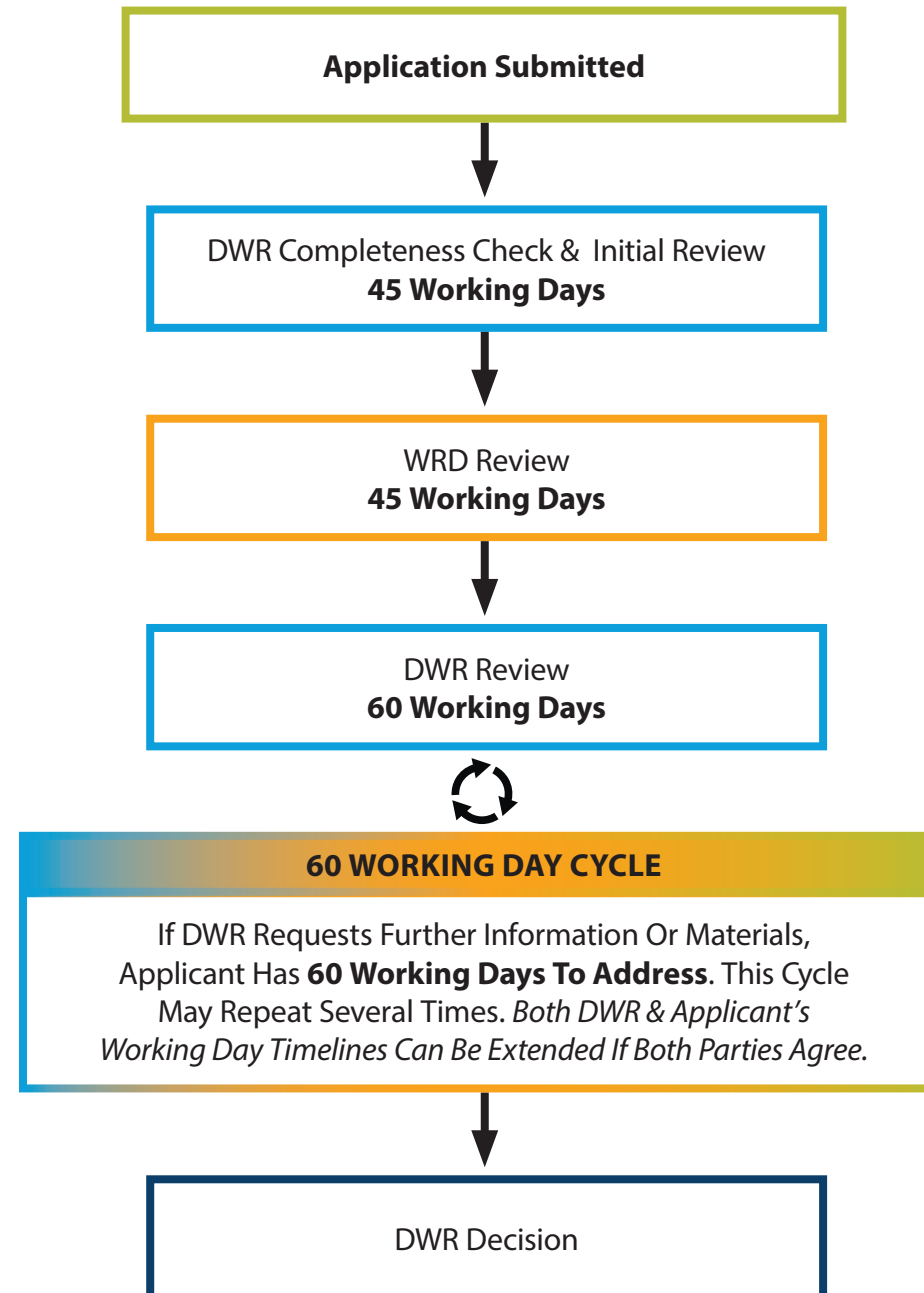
Application Submitted

DWR Completeness Check & Initial Review
45 Working Days

WRD Review
45 Working Days

DWR Review
60 Working Days

60 WORKING DAY CYCLE

If DWR Requests Further Information Or Materials, Applicant Has 60 Working Days To Address. This Cycle May Repeat Several Times. Both DWR & Applicant's Working Day Timelines Can Be Extended If Both Parties Agree.

DWR Decision